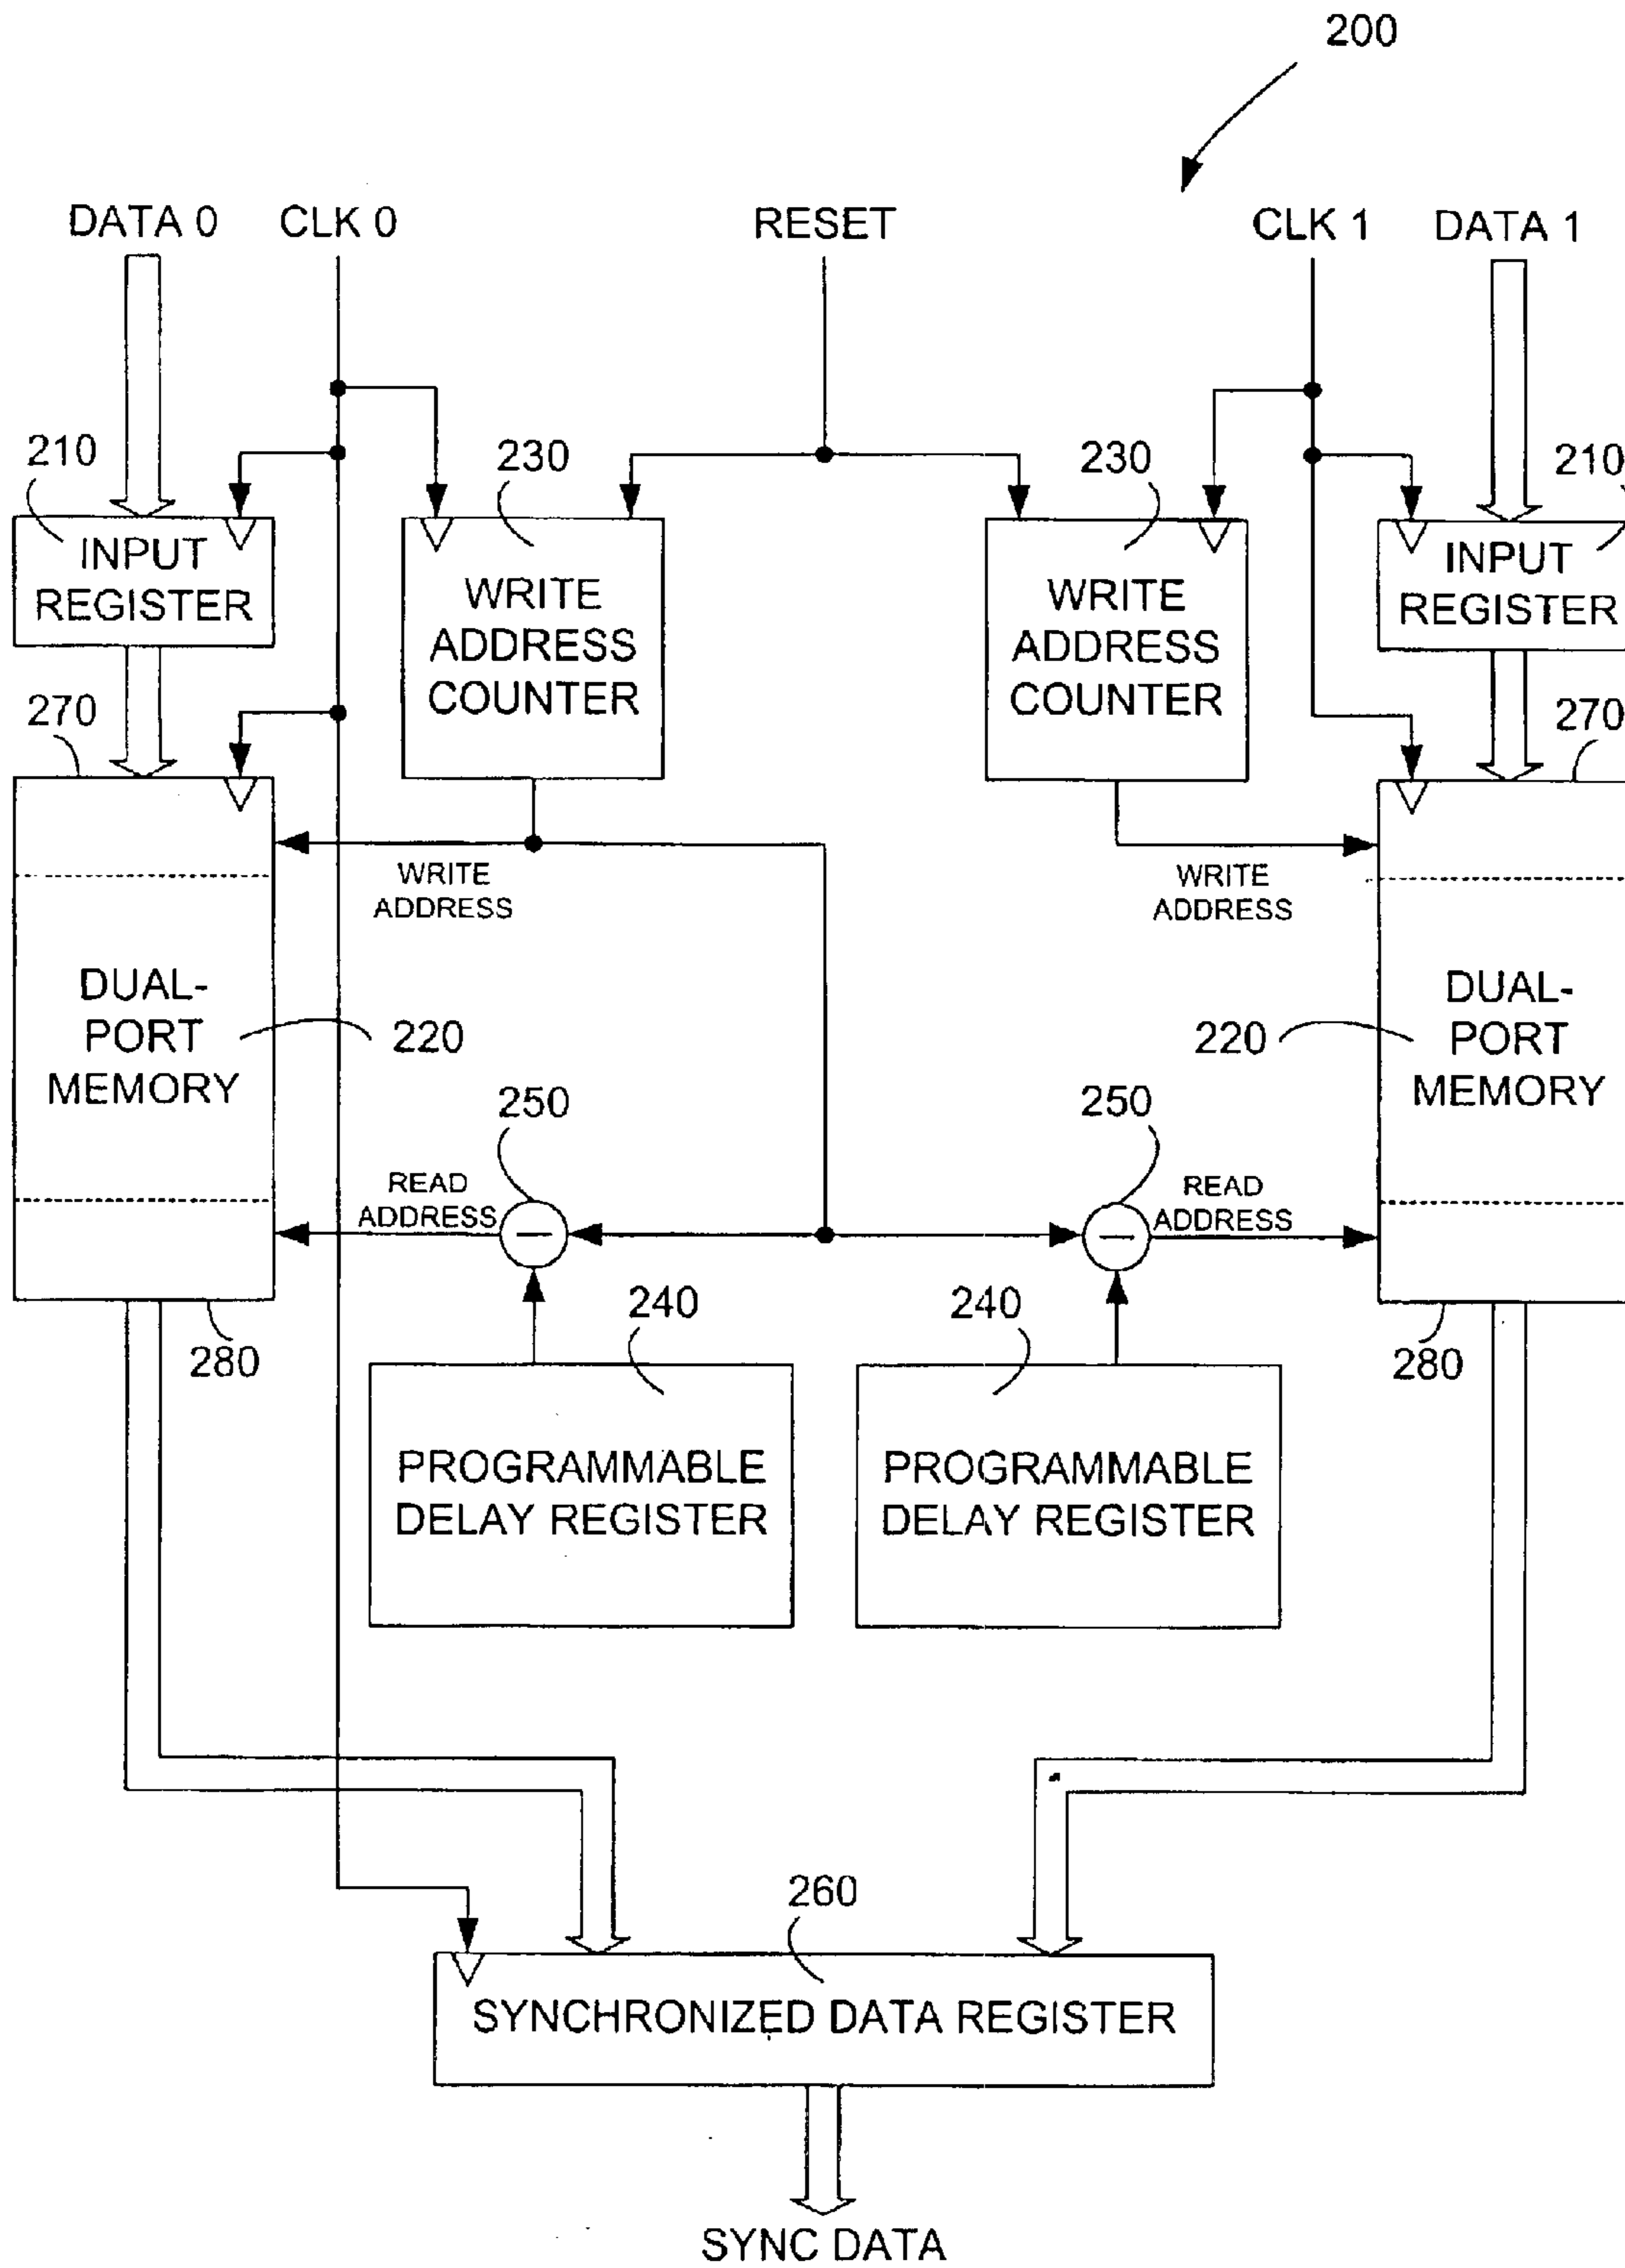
200

DATA 0 CLK 0 RESET CLK 1 DATA 1

210
INPUT REGISTER

230
WRITE ADDRESS COUNTER

230
WRITE ADDRESS COUNTER

210
INPUT REGISTER

270

270

WRITE ADDRESS

WRITE ADDRESS

DUAL-PORT MEMORY

220

220

DUAL-PORT MEMORY

250

250

READ ADDRESS

READ ADDRESS

240

240

280

280

PROGRAMMABLE DELAY REGISTER

PROGRAMMABLE DELAY REGISTER

260

SYNCHRONIZED DATA REGISTER

SYNC DATA